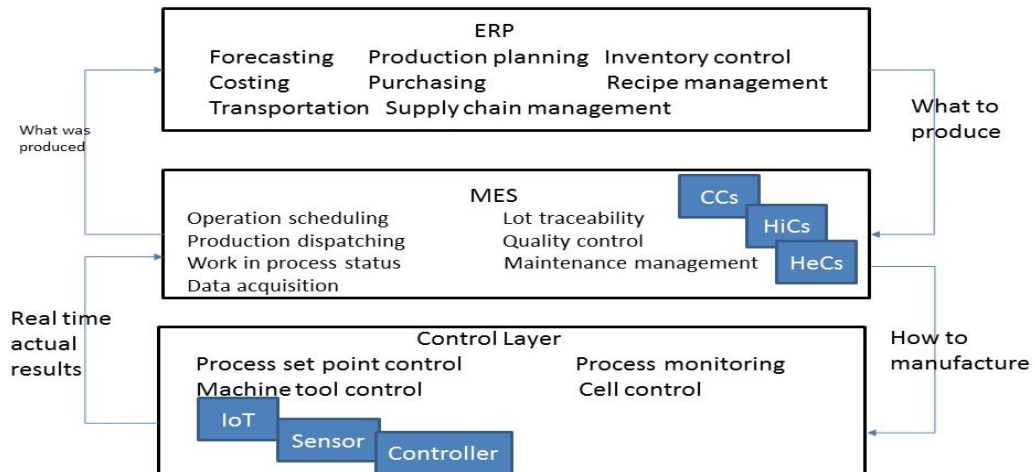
ERP
Forecasting Production planning Inventory control
Costing Purchasing Recipe management
Transportation Supply chain management

What was produced

What to produce

MES
Operation scheduling
Production dispatching
Work in process status
Data acquisition
Lot traceability
Quality control
Maintenance management

CCs
HiCs
HeCs

Real time actual results

How to manufacture

Control Layer
Process set point control
Machine tool control
Process monitoring
Cell control

IoT
Sensor
Controller